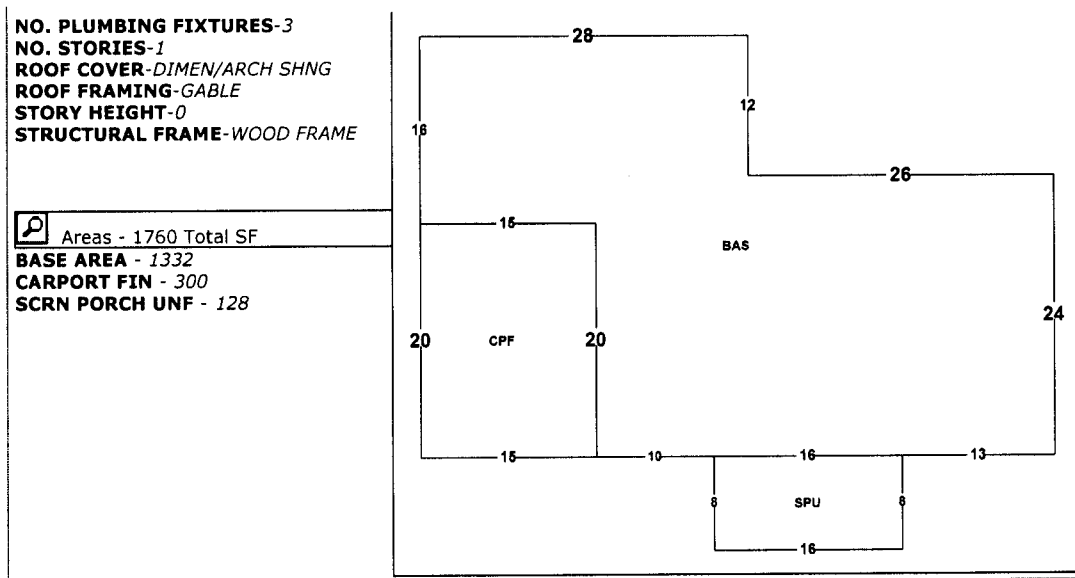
NO. PLUMBING FIXTURES-3
NO. STORIES-1
ROOF COVER-DIMEN/ARCH SHNG
ROOF FRAMING-GABLE
STORY HEIGHT-0
STRUCTURAL FRAME-WOOD FRAME

Areas - 1760 Total SF
BASE AREA - 1332
CARPORT FIN - 300
SCRN PORCH UNF - 128

28
12
16
26
15
BAS
24
20
CPF
20
15
10
16
13
8
SPU
8
16